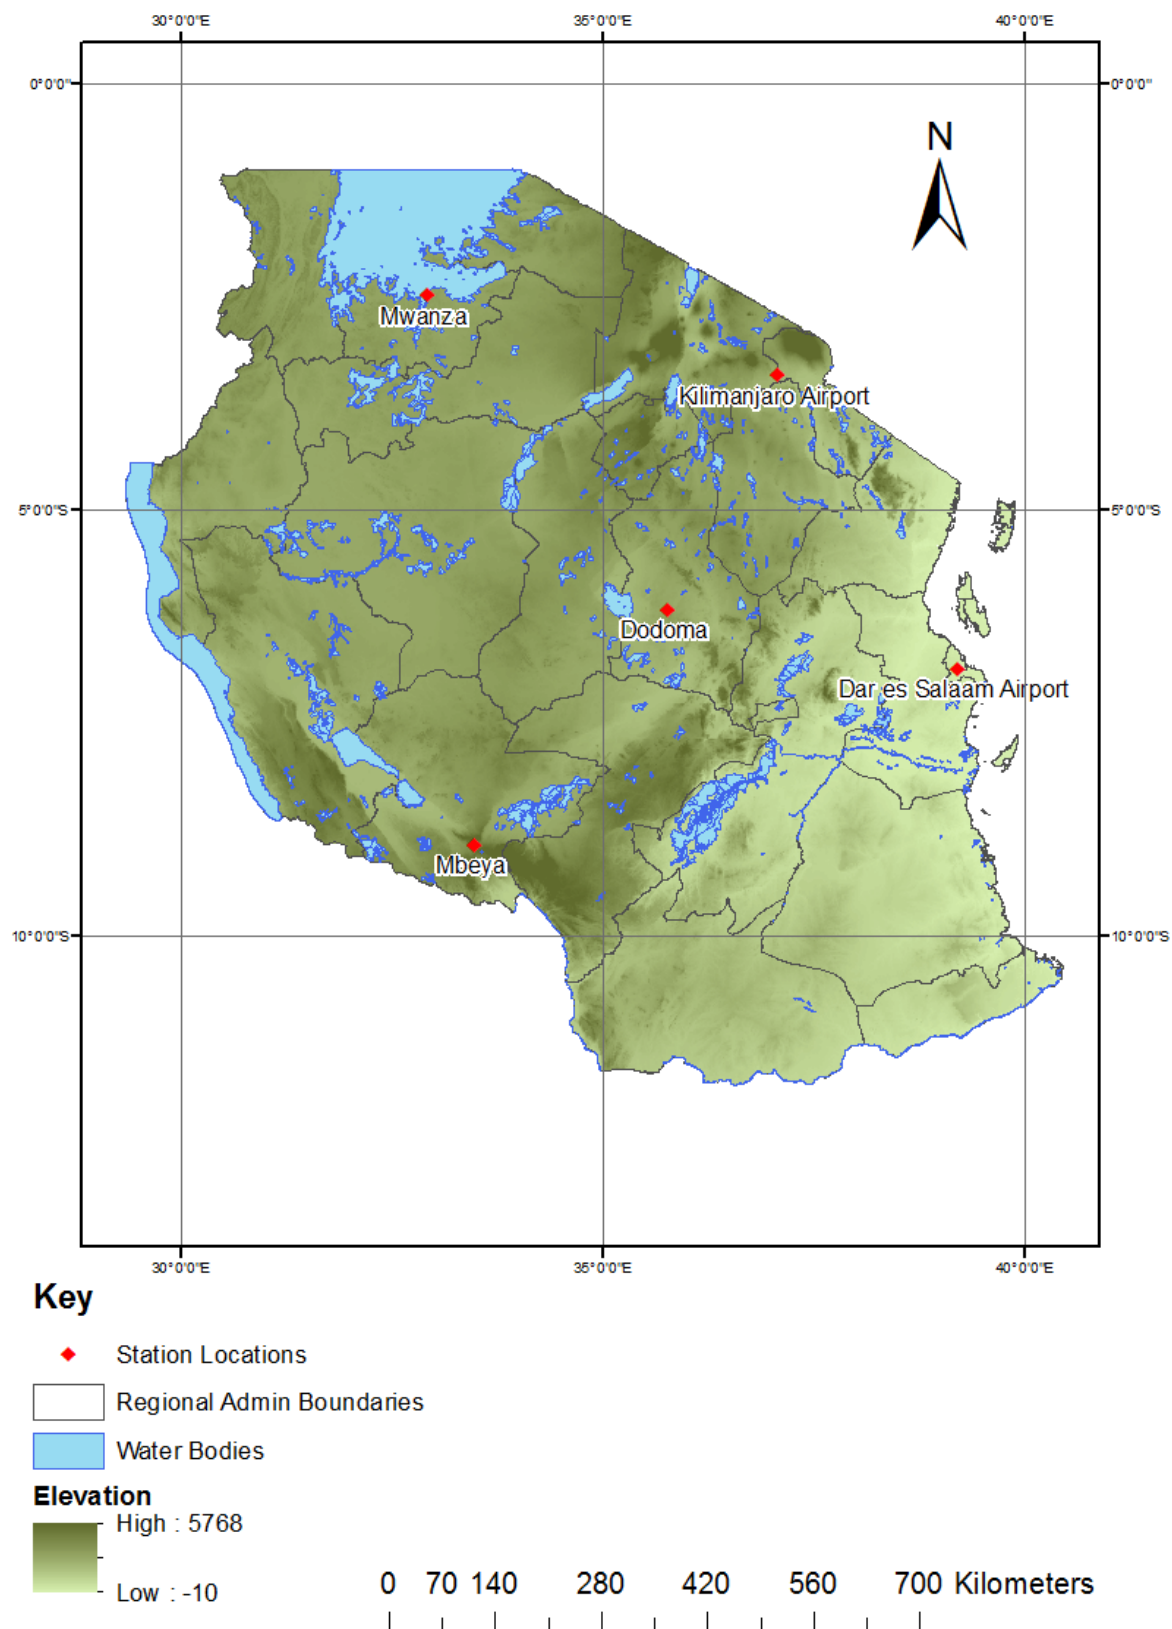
30°0'0"E 35°0'0"E 40°0'0"E

0°0'0" 0°0'0"

N

Mwanza

Kilimanjaro Airport

5°0'0"S 5°0'0"S

Dodoma

Dar es Salaam Airport

Mbeya

10°0'0"S 10°0'0"S

30°0'0"E 35°0'0"E 40°0'0"E

Key

Station Locations

Regional Admin Boundaries

Water Bodies

Elevation

High : 5768

Low : -10

0 70 140 280 420 560 700 Kilometers